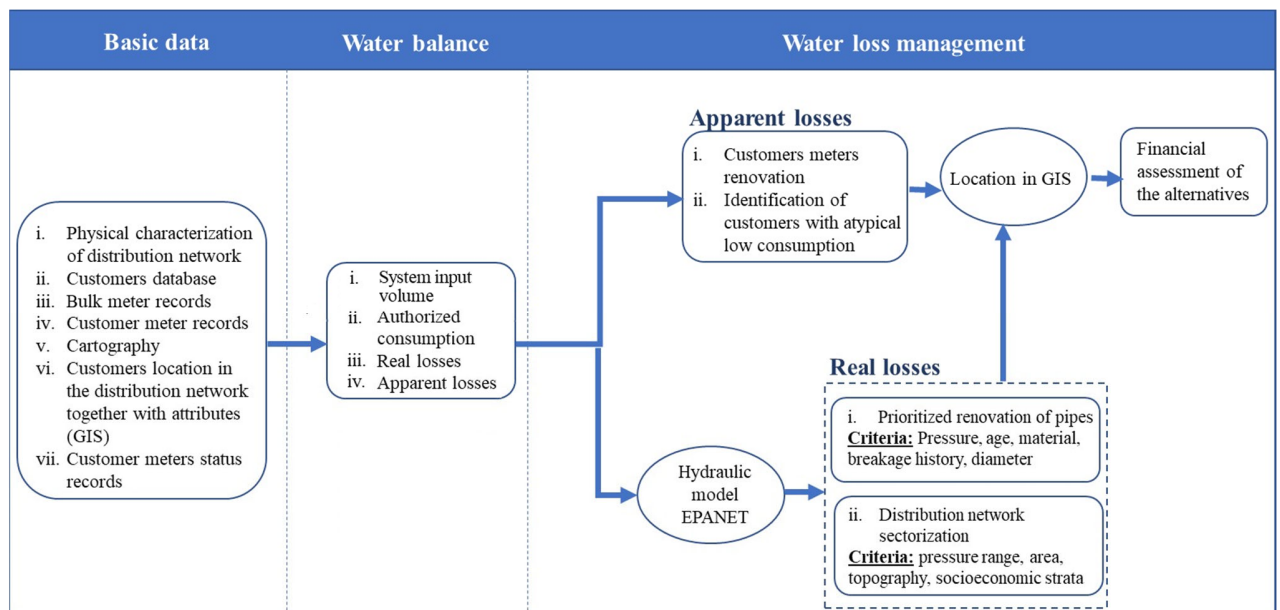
Basic data

Water balance

Water loss management

i. Physical characterization of distribution network
ii. Customers database
iii. Bulk meter records
iv. Customer meter records
v. Cartography
vi. Customers location in the distribution network together with attributes (GIS)
vii. Customer meters status records

i. System input volume
ii. Authorized consumption
iii. Real losses
iv. Apparent losses

Apparent losses

i. Customers meters renovation
ii. Identification of customers with atypical low consumption

Location in GIS

Financial assessment of the alternatives

Real losses

Hydraulic model EPANET

i. Prioritized renovation of pipes
Criteria: Pressure, age, material, breakage history, diameter

ii. Distribution network sectorization
Criteria: pressure range, area, topography, socioeconomic strata